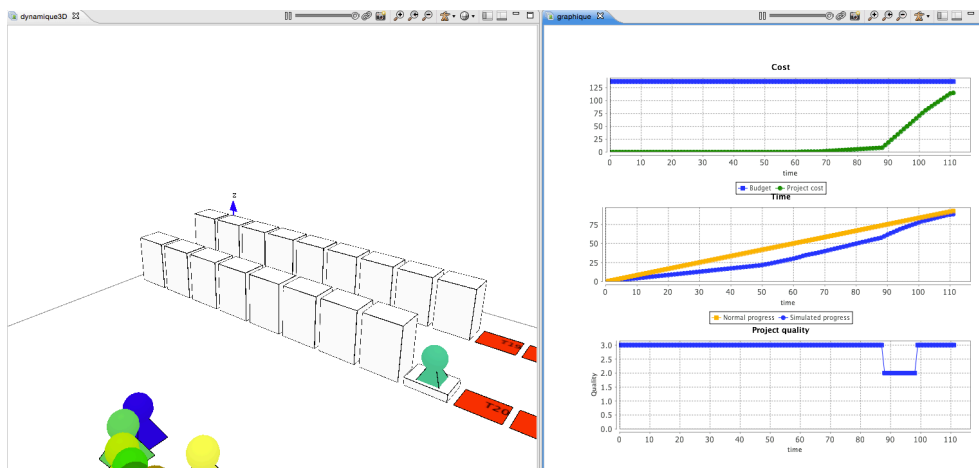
dynamique3D

z

T19

T20

graphique

Cost

125
100
75
50
25
0

0 10 20 30 40 50 60 70 80 90 100 110
time

Budget Project cost

Time

75
50
25
0

0 10 20 30 40 50 60 70 80 90 100 110
time

Normal progress Simulated progress

Project quality

3.0
2.5
2.0
1.5
1.0
0.5
0.0

Quality

0 10 20 30 40 50 60 70 80 90 100 110
time